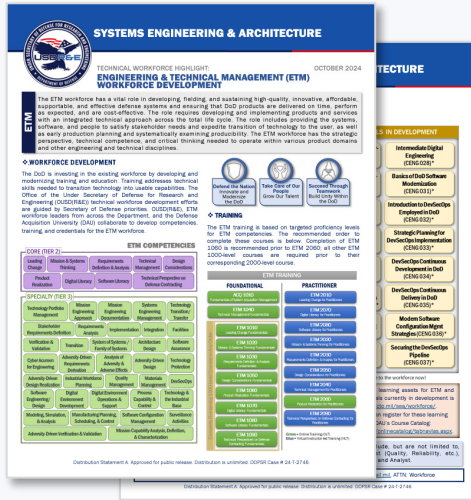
SYSTEMS ENGINEERING & ARCHITECTURE

TECHNICAL WORKFORCE HIGHLIGHT:
OCTOBER 2024

ENGINEERING & TECHNICAL MANAGEMENT (ETM) WORKFORCE DEVELOPMENT

ETM

The ETM workforce has a vital role in developing, fielding, and sustaining high-quality, innovative, affordable, supportable, and effective defense systems and ensuring that DoD products are delivered on time, perform as expected, and are cost-effective. The role requires developing and implementing products and services with an integrated technical approach across the total life cycle. The role includes providing the systems, software, and people to satisfy stakeholder needs and expedite transition of technology to the user, as well as early production planning and systematically examining producibility. The ETM workforce has the strategic perspective, technical competence, and critical thinking needed to operate within various product domains and other engineering and technical disciplines.

WORKFORCE DEVELOPMENT

The DoD is investing in the existing workforce by developing and modernizing training and education. Training addresses technical skills needed to transition technology into usable capabilities. The Office of the Under Secretary of Defense for Research and Engineering (OUSD(R&E)) technical workforce development efforts are guided by Secretary of Defense priorities. OUSD(R&E), ETM workforce leaders from across the Department, and the Defense Acquisition University (DAU) collaborate to develop competencies, training, and credentials for the ETM workforce.

Defend the Nation: Innovate and Modernize the DoD

Take Care of Our People: Grow Our Talent

Succeed Through Teamwork: Build Unity Within the DoD

ETM COMPETENCIES

CORE (TIER 2)

Leading Change | Mission & Systems Thinking | Requirements Definition & Analysis | Technical Management | Design Considerations
Product Realization | Digital Literacy | Software Literacy | Technical Perspective on Defense Contracting

SPECIALTY (TIER 3)

Technology Portfolio Management | Mission Engineering Approach | Mission Engineering Documentation | Systems Engineering Approach | Technology Transfer/Insertion
Stakeholder Requirements Definition | Requirements Analysis | Implementation | Integration | Facilities
Verification & Validation | Transition | System of Systems / Family of Systems | Architecture Design | Software Assurance
Cyber Assurance for Engineering | Adversity-Driven Mission Engineering | Analysis of Adversity & Adverse Effects | Adversity-Driven Design | Technology Convergence
Adversity-Driven Design Integration | Research and Analysis Planning | Quality Management | Materials Management | DevSecOps
Software Engineering & Design | Digital Environment Management | Process Capability & Improvement | Technology & the Industrial Base
Modeling, Simulation, & Analysis | Manufacturing Planning, Scheduling, & Control | Software Configuration Management | Surveillance Activities
Adversity-Driven Verification & Validation | Mission Capability Analysis, Definition, & Characterization

TRAINING

The ETM training is based on targeted proficiency levels for ETM competencies. The recommended order to complete these courses is below. Completion of ETM 1060 is recommended prior to ETM 2060 and other ETM 1000-level courses are required prior to their corresponding 2000-level course.

ETM TRAINING

FOUNDATIONAL

ACQ 1010 Fundamentals of Acquisition Management
ETM 1060 Technical Management Foundations
ETM 1010 Leading Change Foundations
ETM 1020 Mission & Systems Thinking Foundations
ETM 1030 Requirements Definition & Analysis Foundations
ETM 1040 Design Considerations Foundations
ETM 1050 Product Realization Foundations
ETM 1070 Digital Literacy Foundations
ETM 1080 Software Literacy Foundations
ETM 1090 Technical Perspective on Defense Contracting Foundations

PRACTITIONER

ETM 2010 Leading Change for Practitioners
ETM 2020 Digital Literacy for Practitioners
ETM 2060 Technical Management for Practitioners
ETM 2030 Mission & Systems Thinking for Practitioners
ETM 2070 Requirements Definition & Analysis for Practitioners
ETM 2080 Design Considerations for Practitioners
ETM 2040 Software Literacy for Practitioners
ETM 2050 Technical Management for Practitioners
ETM 2090 Product Realization for Practitioners
ETM 2100 Technical Perspective on Defense Contracting for Practitioners

Online • Online training (OLT)
Blue • Virtual instructor-led training (VILT)

Distribution Statement A. Approved for public release. Distribution is unlimited. ODPSR Case # 24-T-2748.

ARCHITECTURE

S IN DEVELOPMENT

Intermediate Digital Engineering (CENG 028)*
Basics of DoD Software Modernization (CENG 031)*
Introduction to DevSecOps Employed in DoD (CENG 032)*
Strategic Planning for DevSecOps Implementation (CENG 033)*
DevSecOps Continuous Development in DoD (CENG 034)*
DevSecOps Continuous Delivery in DoD (CENG 035)*
Modern Software Configuration Mgmt Strategies (CENG 036)*
Securing the DevSecOps Pipeline (CENG 037)*

to the workforce now!

earning assets for ETM and cts currently in development is mil/l/a/swa/Workforce/ register for these learning DAU's Course Catalog. nd-Engineering-Management.aspx

ude, but are not limited to, t (Quality, Reliability, etc.), and Analysis.

il.mil, ATTN: Workforce

Distribution Statement A. Approved for public release. Distribution is unlimited. ODPSR Case # 24-T-2748.